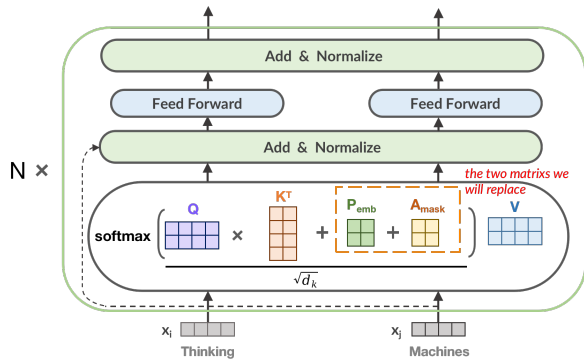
Add & Normalize

Feed Forward

Feed Forward

Add & Normalize

N ×

the two matrixs we will replace

softmax

Q

×

$K^T$

+

$P_{emb}$

+

$A_{mask}$

V

$\sqrt{d_k}$

$x_i$

Thinking

$x_j$

Machines